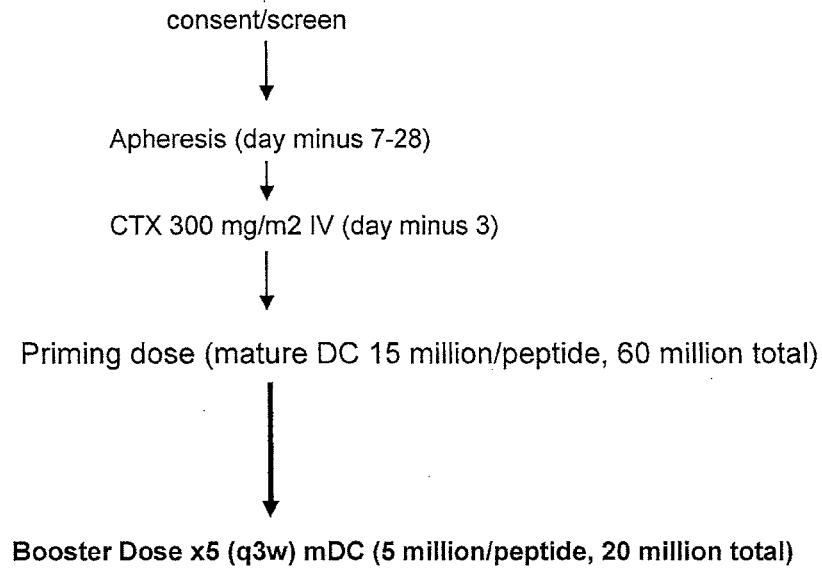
consent/screen

Apheresis (day minus 7-28)

CTX 300 mg/m2 IV (day minus 3)

Priming dose (mature DC 15 million/peptide, 60 million total)

Booster Dose x5 (q3w) mDC (5 million/peptide, 20 million total)